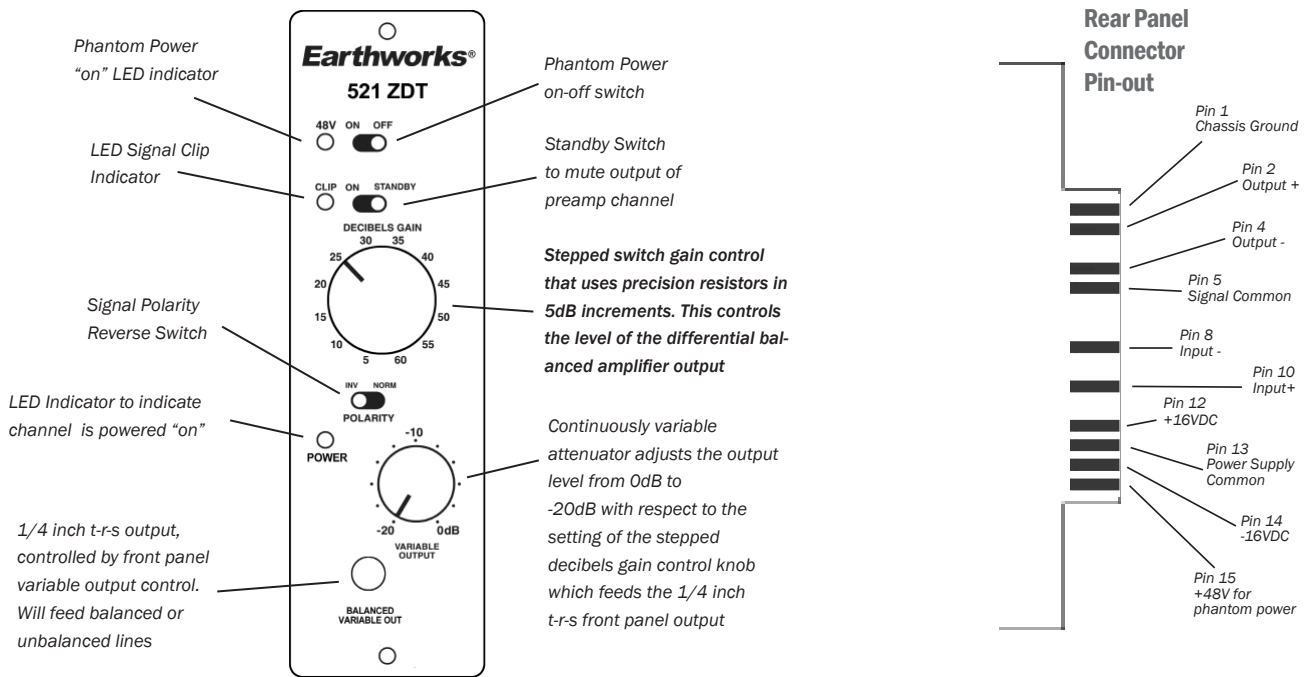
Phantom Power "on" LED indicator

LED Signal Clip Indicator

Signal Polarity Reverse Switch

LED Indicator to indicate channel is powered "on"

1/4 inch t-r-s output, controlled by front panel variable output control. Will feed balanced or unbalanced lines

Earthworks®
521 ZDT

48V ON OFF

CLIP ON STANDBY

DECIBELS GAIN
30 35 25 40 20 45 15 50 10 55 5 60

INV NORM
POLARITY

POWER

-10
-20 0dB
VARIABLE OUTPUT

BALANCED VARIABLE OUT

Phantom Power on-off switch

Standby Switch to mute output of preamp channel

Stepped switch gain control that uses precision resistors in 5dB increments. This controls the level of the differential balanced amplifier output

Continuously variable attenuator adjusts the output level from 0dB to -20dB with respect to the setting of the stepped decibels gain control knob which feeds the 1/4 inch t-r-s front panel output

Rear Panel Connector Pin-out

Pin 1 Chassis Ground
Pin 2 Output +
Pin 4 Output -
Pin 5 Signal Common
Pin 8 Input -
Pin 10 Input+
Pin 12 +16VDC
Pin 13 Power Supply Common
Pin 14 -16VDC
Pin 15 +48V for phantom power